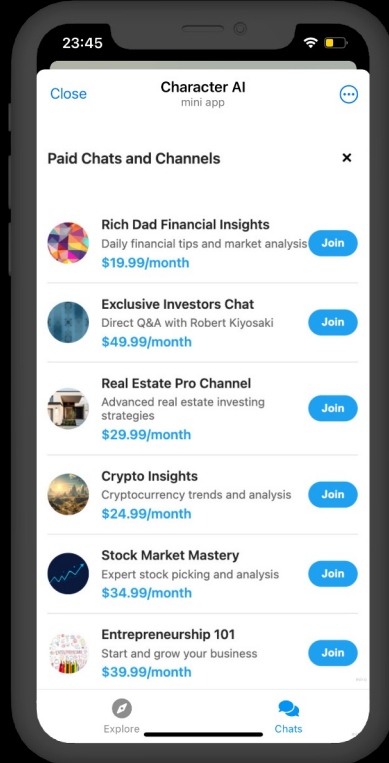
23:45

Close
Character AI
mini app

Paid Chats and Channels
×

Rich Dad Financial Insights
Daily financial tips and market analysis
$19.99/month
Join

Exclusive Investors Chat
Direct Q&A with Robert Kiyosaki
$49.99/month
Join

Real Estate Pro Channel
Advanced real estate investing strategies
$29.99/month
Join

Crypto Insights
Cryptocurrency trends and analysis
$24.99/month
Join

Stock Market Mastery
Expert stock picking and analysis
$34.99/month
Join

Entrepreneurship 101
Start and grow your business
$39.99/month
Join

Explore
Chats